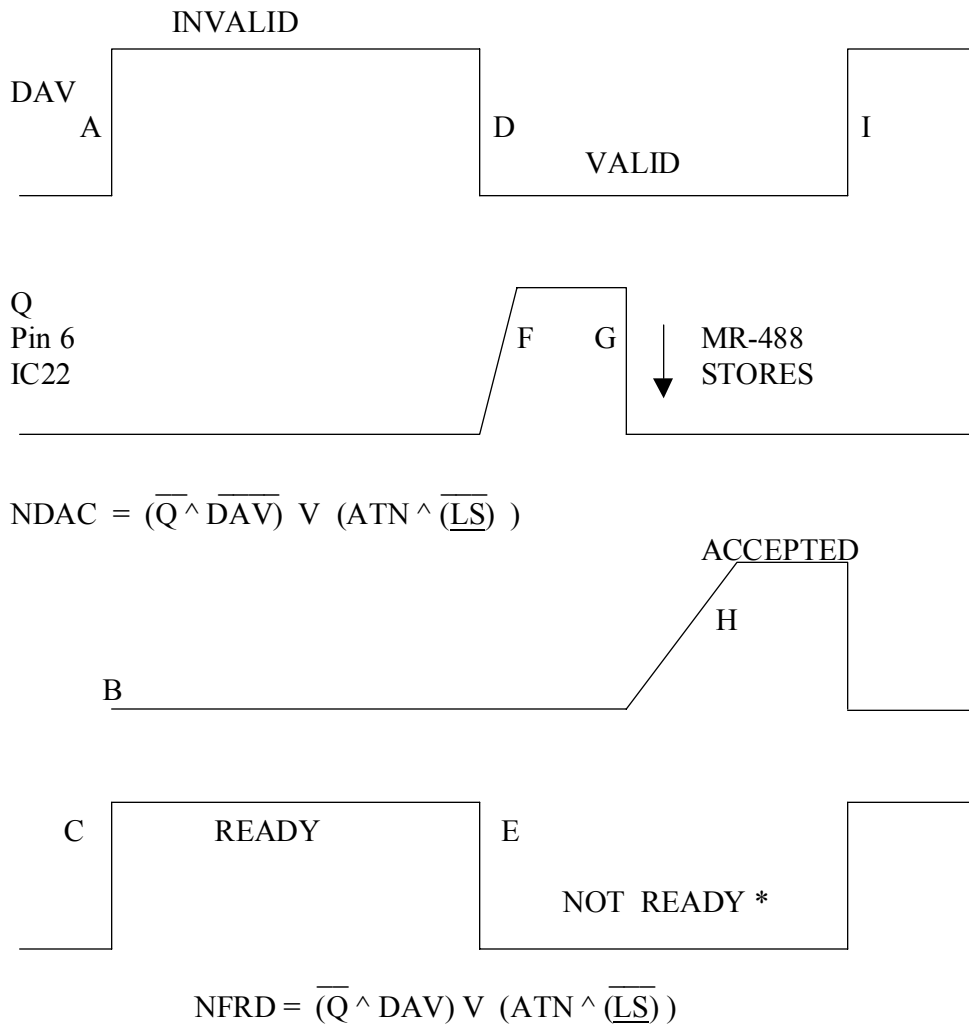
INVALID

DAV

A

D

VALID

I

Q
Pin 6
IC22

F

G

MR-488
STORES

NDAC = $(\overline{Q} \wedge \overline{DAV})$ V $(ATN \wedge \overline{(\underline{LS})})$

ACCEPTED

H

B

C

READY

E

NOT READY *

NFRD = $(\overline{Q} \wedge DAV)$ V $(ATN \wedge \overline{(\underline{LS})})$